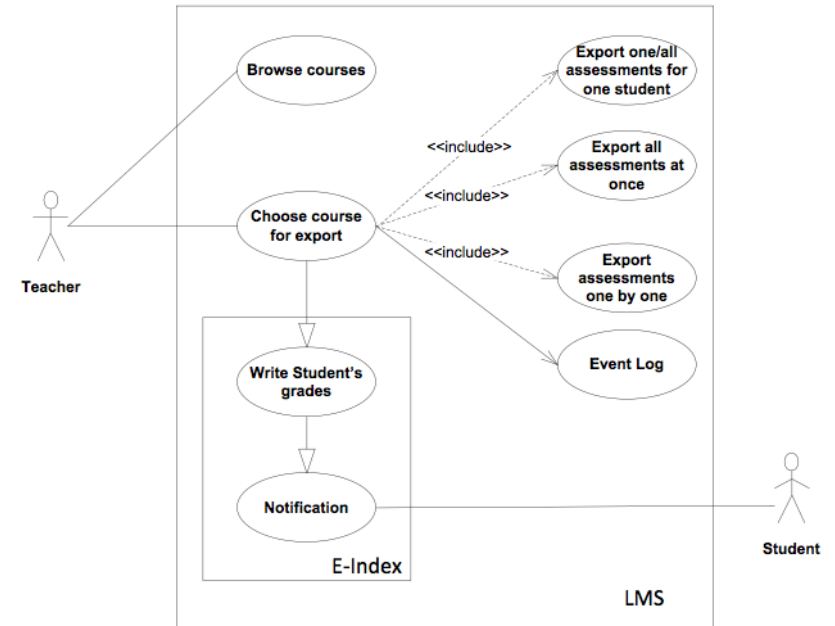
Browse courses

Export one/all assessments for one student

<<include>>

Export all assessments at once

<<include>>

Teacher

Choose course for export

<<include>>

Export assessments one by one

Event Log

Write Student's grades

Notification

Student

E-Index

LMS